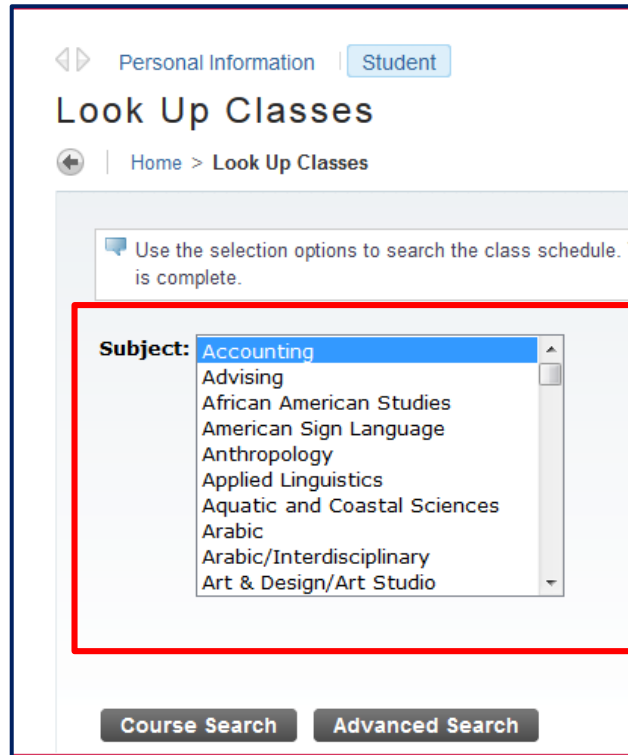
Personal Information Student

Look Up Classes

Home > Look Up Classes

Use the selection options to search the class schedule. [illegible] is complete.

Subject: Accounting
Advising
African American Studies
American Sign Language
Anthropology
Applied Linguistics
Aquatic and Coastal Sciences
Arabic
Arabic/Interdisciplinary
Art & Design/Art Studio

Course Search Advanced Search